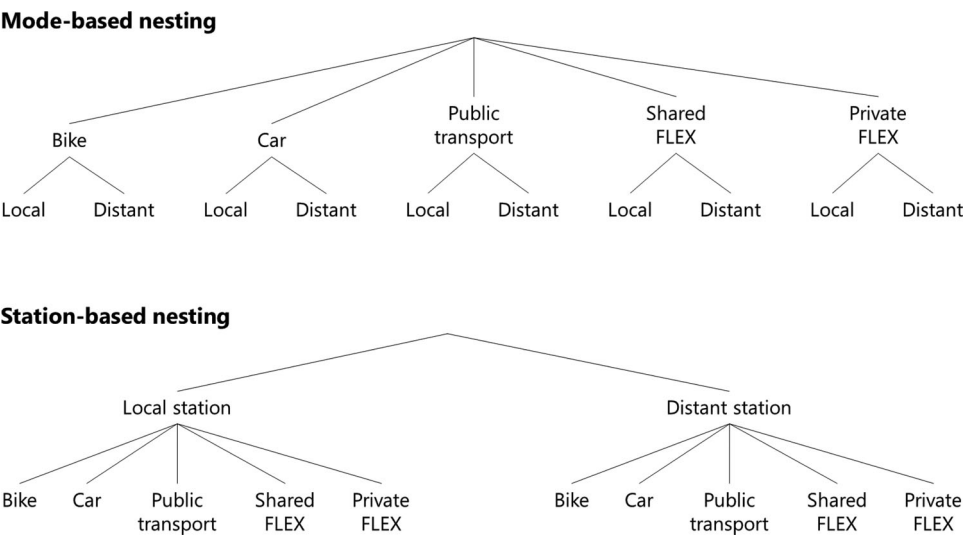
Mode-based nesting

Bike
Local
Distant

Car
Local
Distant

Public transport
Local
Distant

Shared FLEX
Local
Distant

Private FLEX
Local
Distant

Station-based nesting

Local station
Bike
Car
Public transport
Shared FLEX
Private FLEX

Distant station
Bike
Car
Public transport
Shared FLEX
Private FLEX